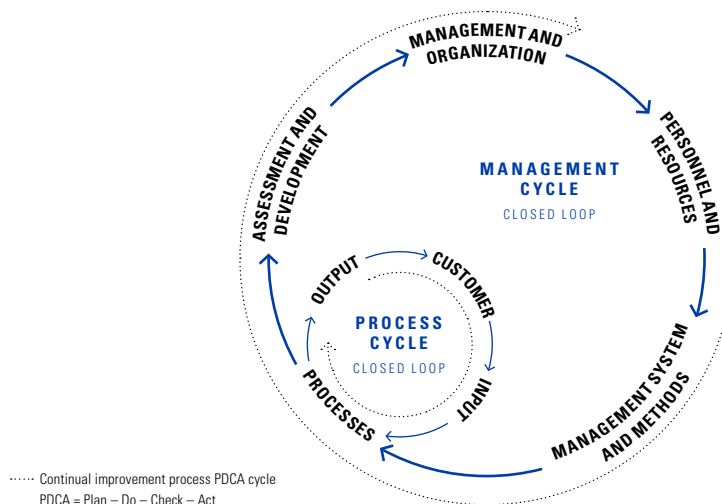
MANAGEMENT AND ORGANIZATION

PERSONNEL AND RESOURCES

MANAGEMENT SYSTEM AND METHODS

PROCESSES

ASSESSMENT AND DEVELOPMENT

MANAGEMENT CYCLE
CLOSED LOOP

OUTPUT

CUSTOMER

INPUT

PROCESS CYCLE
CLOSED LOOP

Continual improvement process PDCA cycle
PDCA = Plan – Do – Check – Act